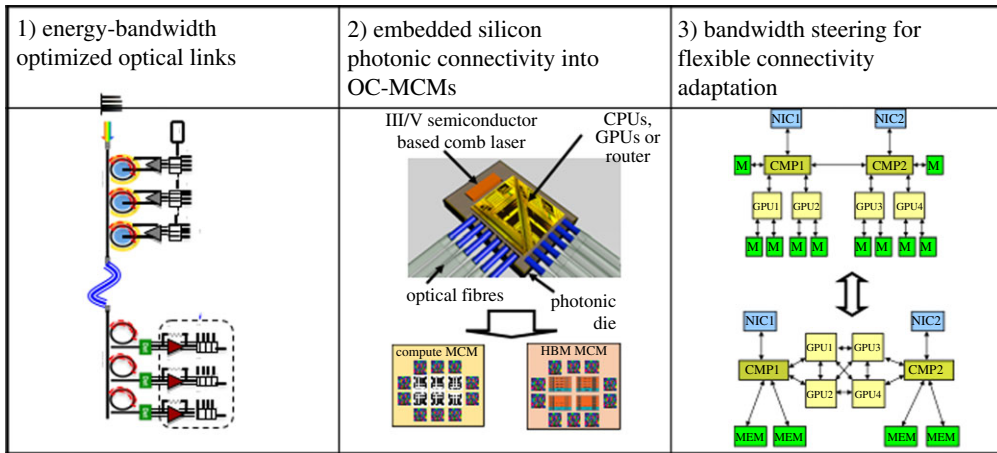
| 1) energy-bandwidth optimized optical links | 2) embedded silicon photonic connectivity into OC-MCMs | 3) bandwidth steering for flexible connectivity adaptation |
|---|---|---|
| | III/V semiconductor based comb laser<br>CPUs, GPUs or router<br>optical fibres<br>photonic die<br>compute MCM<br>HBM MCM | NIC1 NIC2<br>M CMP1 CMP2 M<br>GPU1 GPU2 GPU3 GPU4<br>M M M M M M M M<br>NIC1 NIC2<br>GPU1 GPU3<br>CMP1 CMP2<br>GPU2 GPU4<br>MEM MEM MEM MEM |